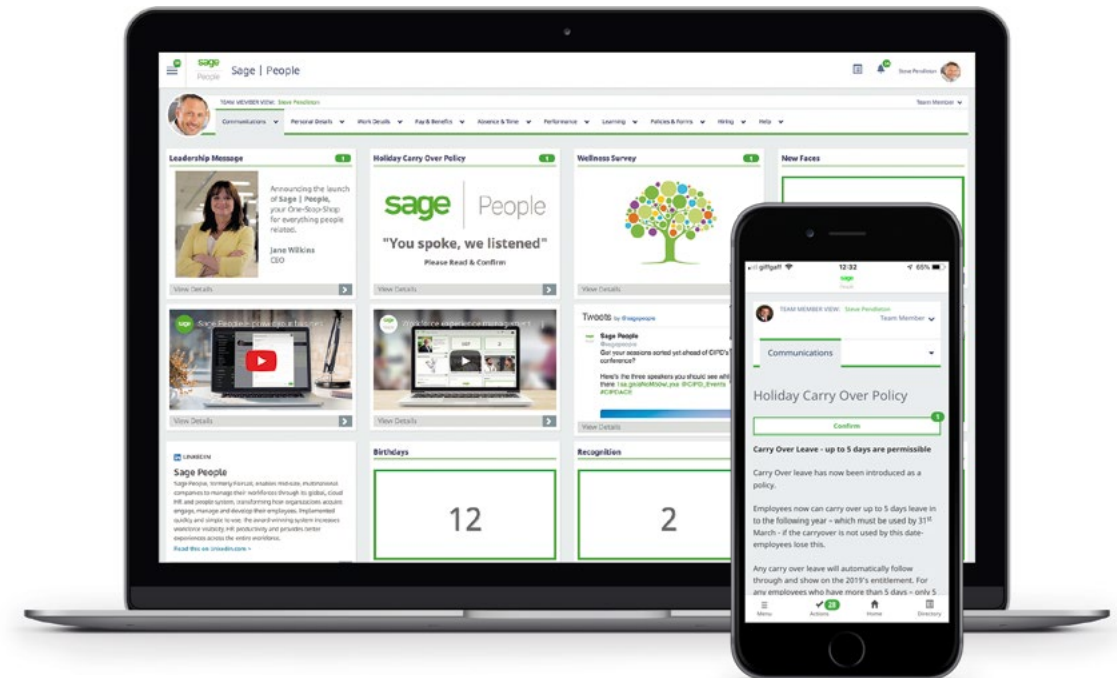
sage People Sage | People

Steve Pendleton

TEAM MEMBER VIEW: Steve Pendleton

Team Member

Communications | Personal Details | Work Details | Pay & Benefits | Absence & Time | Performance | Learning | Policies & Forms | Hiring | Help

Leadership Message 1

Announcing the launch of Sage | People, your One-Stop-Shop for everything people related.

Jane Wilkins
CEO

View Details

Holiday Carry Over Policy 1

sage | People

"You spoke, we listened"

Please Read & Confirm

View Details

Wellness Survey 1

View Details

New Faces

Sage People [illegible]

View Details

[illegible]

View Details

Tweets by @sagepeople

Sage People
@sagepeople

Got your sessions sorted yet ahead of CIPD's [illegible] conference?

Here's the three speakers you should see whi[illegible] there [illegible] #CIPDACE

View Details

LINKEDIN

Sage People

Sage People, formerly Fairsail, enables midsize, multinational companies to manage their workforce through its global, cloud HR and people system, transforming how organizations acquire, engage, manage and develop their employees. Implemented quickly and simple to use, the award-winning system increases workforce visibility, HR productivity and provides better experiences across the entire workforce.

Read this on LinkedIn.com >

Birthdays

12

Recognition

2

giffgaff 12:32 65%

sage
Touch

TEAM MEMBER VIEW: Steve Pendleton
Team Member

Communications

Holiday Carry Over Policy

1
Confirm

Carry Over Leave - up to 5 days are permissible

Carry Over leave has now been introduced as a policy.

Employees now can carry over up to 5 days leave in to the following year – which must be used by 31st March - if the carryover is not used by this date- employees lose this.

Any carry over leave will automatically follow through and show on the 2019's entitlement. For any employees who have more than 5 days – only 5

Menu | 28 Actions | Home | Directory